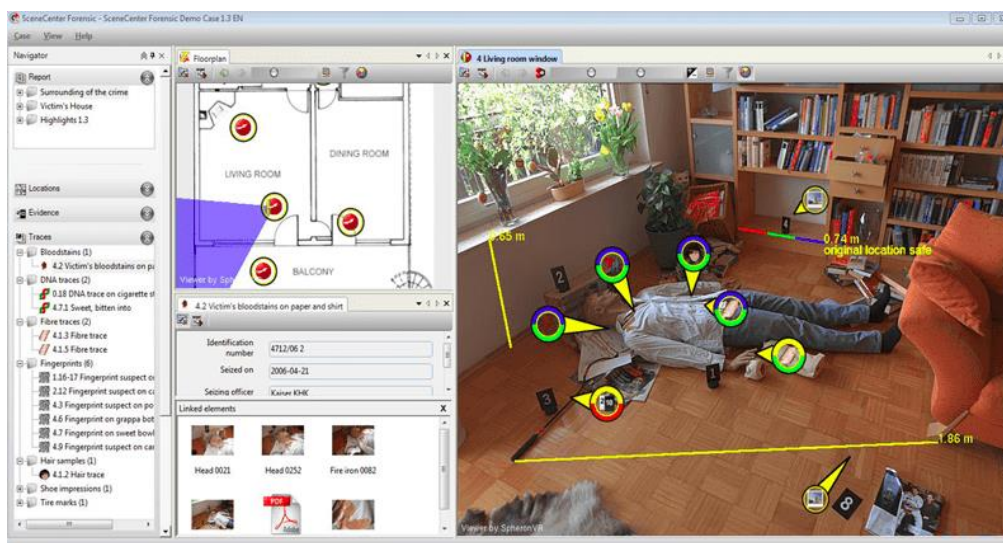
SceneCenter Forensic - SceneCenter Forensic Demo Case 1.3 EN

Case View Help

Navigator

Report
Surrounding of the crime
Victim's House
Highlights 1.3

Locations
Evidence
Traces
Bloodstains (1)
4.2 Victim's bloodstains on pa
DNA traces (2)
0.18 DNA trace on cigarette st
4.7.1 Sweet, bitten into
Fibre traces (2)
4.1.3 Fibre trace
4.1.5 Fibre trace
Fingerprints (6)
1.16-17 Fingerprint suspect o
2.12 Fingerprint suspect on c
4.3 Fingerprint suspect on po
4.6 Fingerprint on grappa bot
4.7 Fingerprint on sweet bowl
4.9 Fingerprint suspect on ca
Hair samples (1)
4.1.2 Hair trace
Shoe impressions (1)
Tire marks (1)

Floorplan

LIVING ROOM
DINING ROOM
BALCONY
Viewer by Sph

4.2 Victim's bloodstains on paper and shirt

| Identification number | 4712/06 2 |
|---|---|
| Seized on | 2006-04-21 |
| Seizing officer | Kaiser KHK |

Linked elements

Head 0021
Head 0252
Fire iron 0082

PDF

4 Living room window

0.65 m
0.74 m
original location safe
1.86 m
1
2
3
4
8
Viewer by SpheronVR